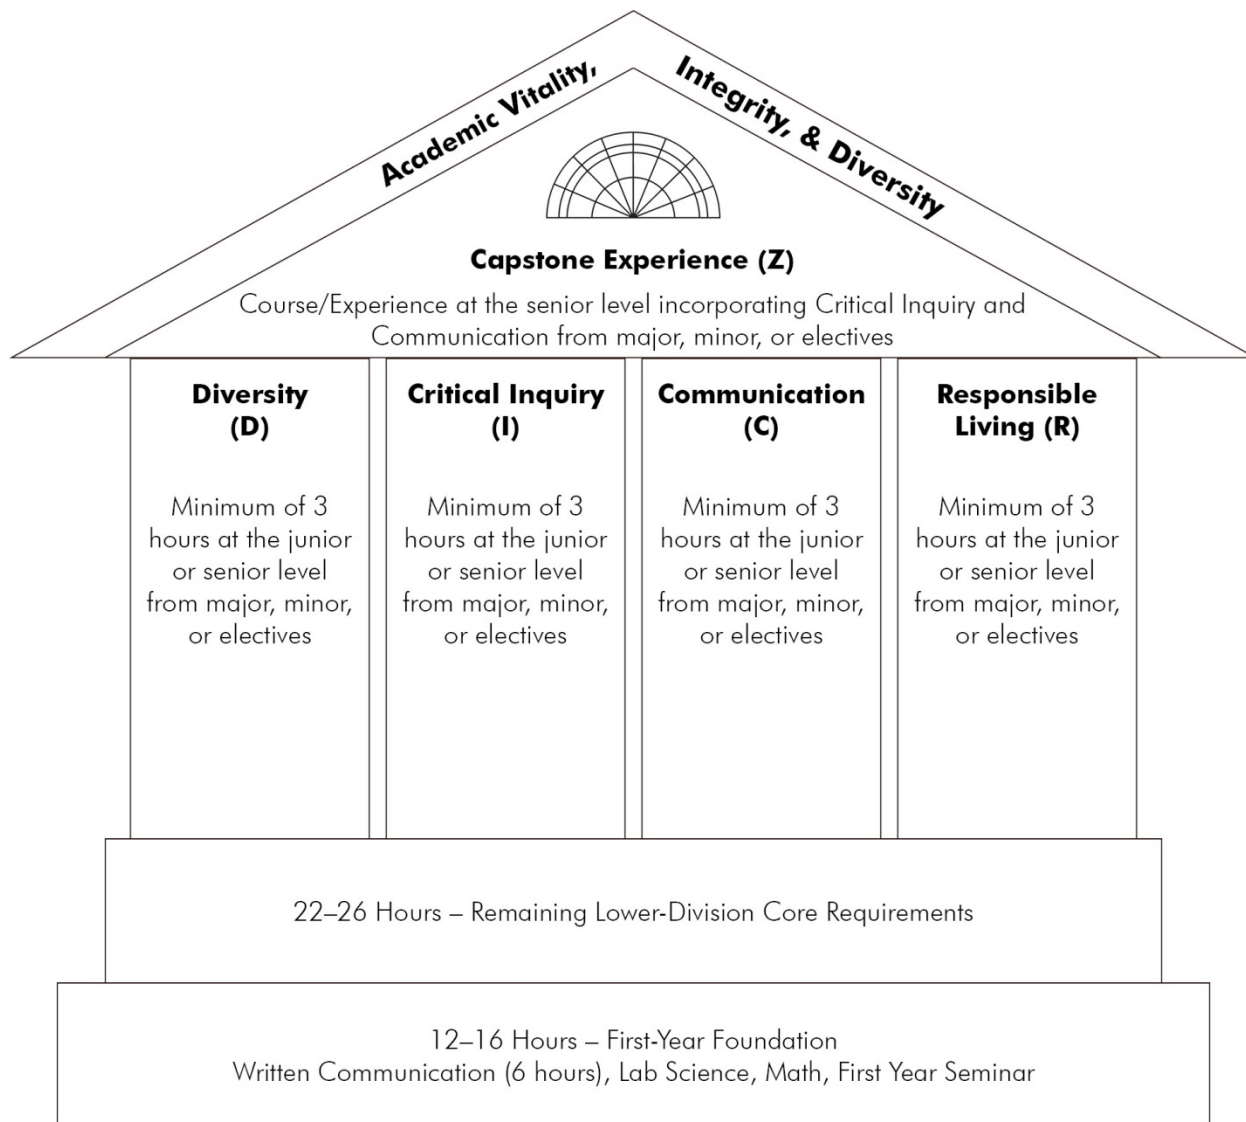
Academic Vitality, Integrity, & Diversity

Capstone Experience (Z)

Course/Experience at the senior level incorporating Critical Inquiry and Communication from major, minor, or electives

Diversity (D)

Minimum of 3 hours at the junior or senior level from major, minor, or electives

Critical Inquiry (I)

Minimum of 3 hours at the junior or senior level from major, minor, or electives

Communication (C)

Minimum of 3 hours at the junior or senior level from major, minor, or electives

Responsible Living (R)

Minimum of 3 hours at the junior or senior level from major, minor, or electives

22–26 Hours – Remaining Lower-Division Core Requirements

12–16 Hours – First-Year Foundation
Written Communication (6 hours), Lab Science, Math, First Year Seminar